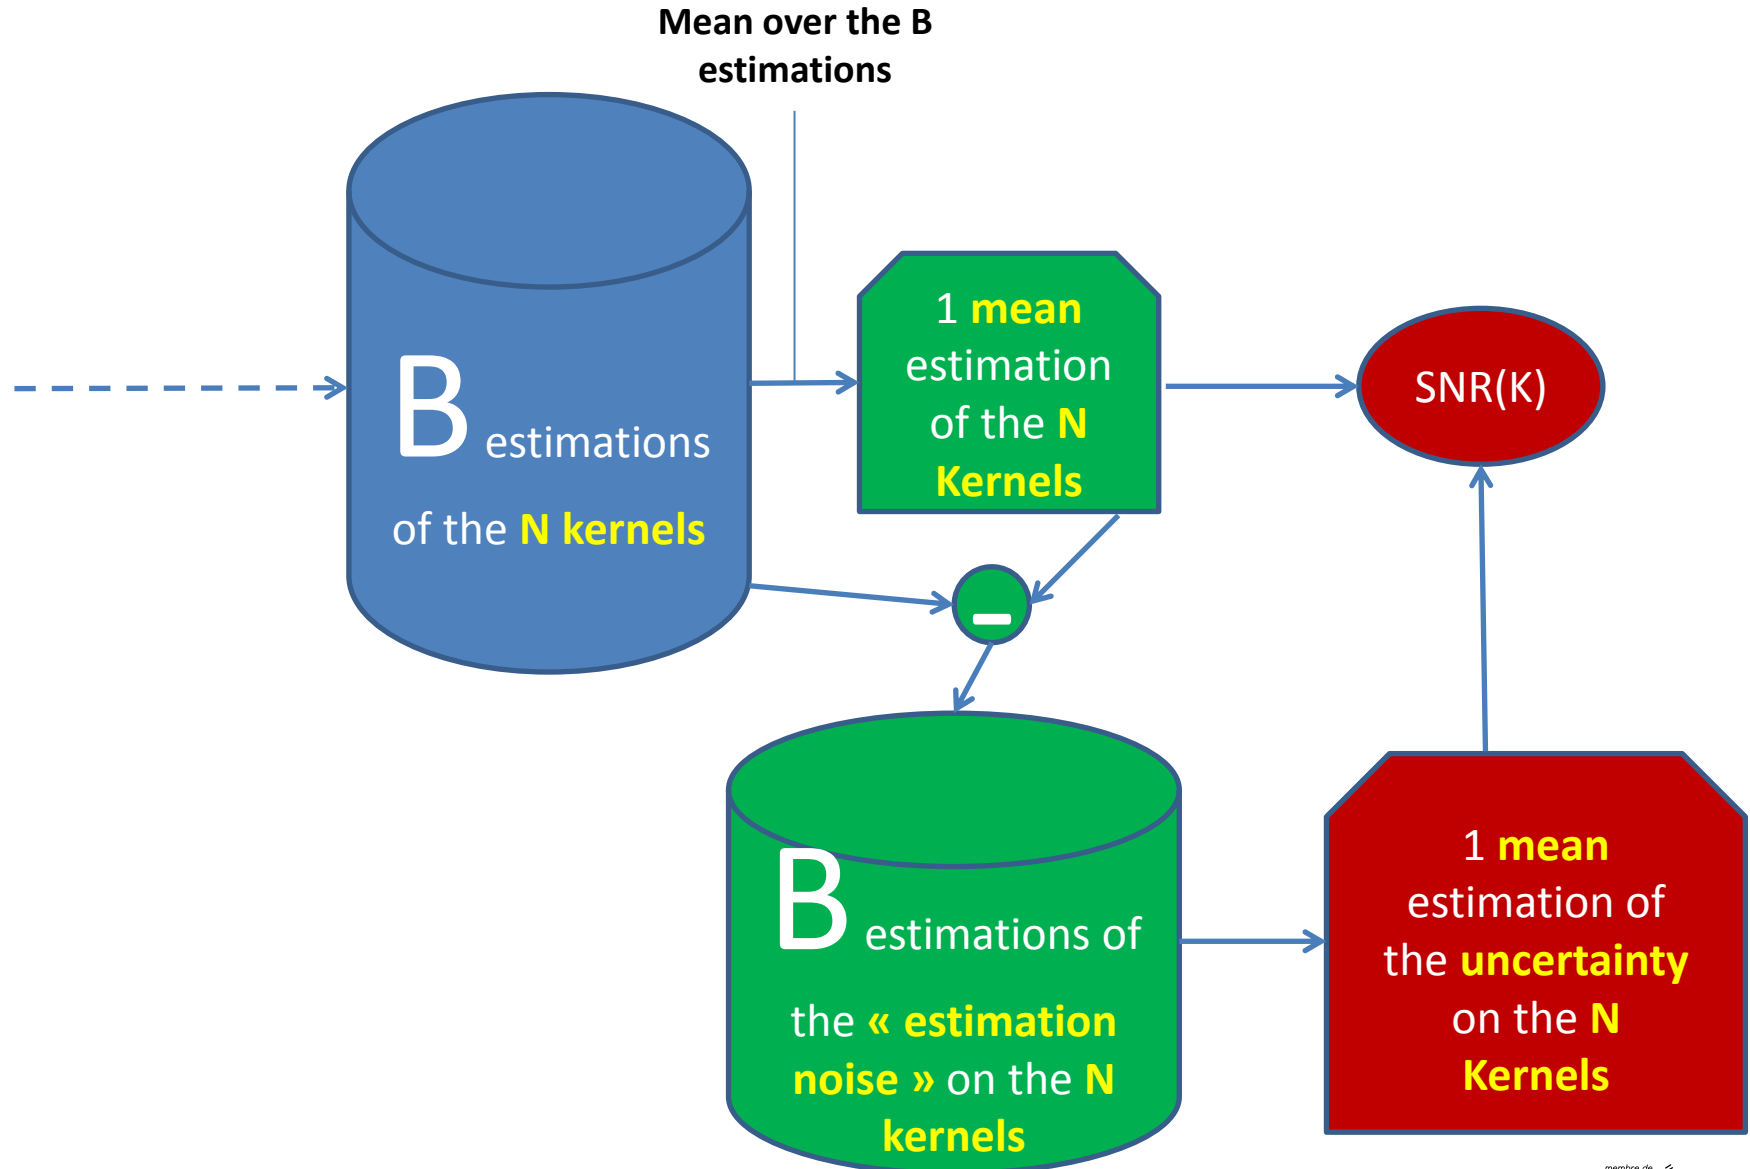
Mean over the B estimations

B estimations of the N kernels

1 mean estimation of the N Kernels

SNR(K)

–

B estimations of the « estimation noise » on the N kernels

1 mean estimation of the uncertainty on the N Kernels